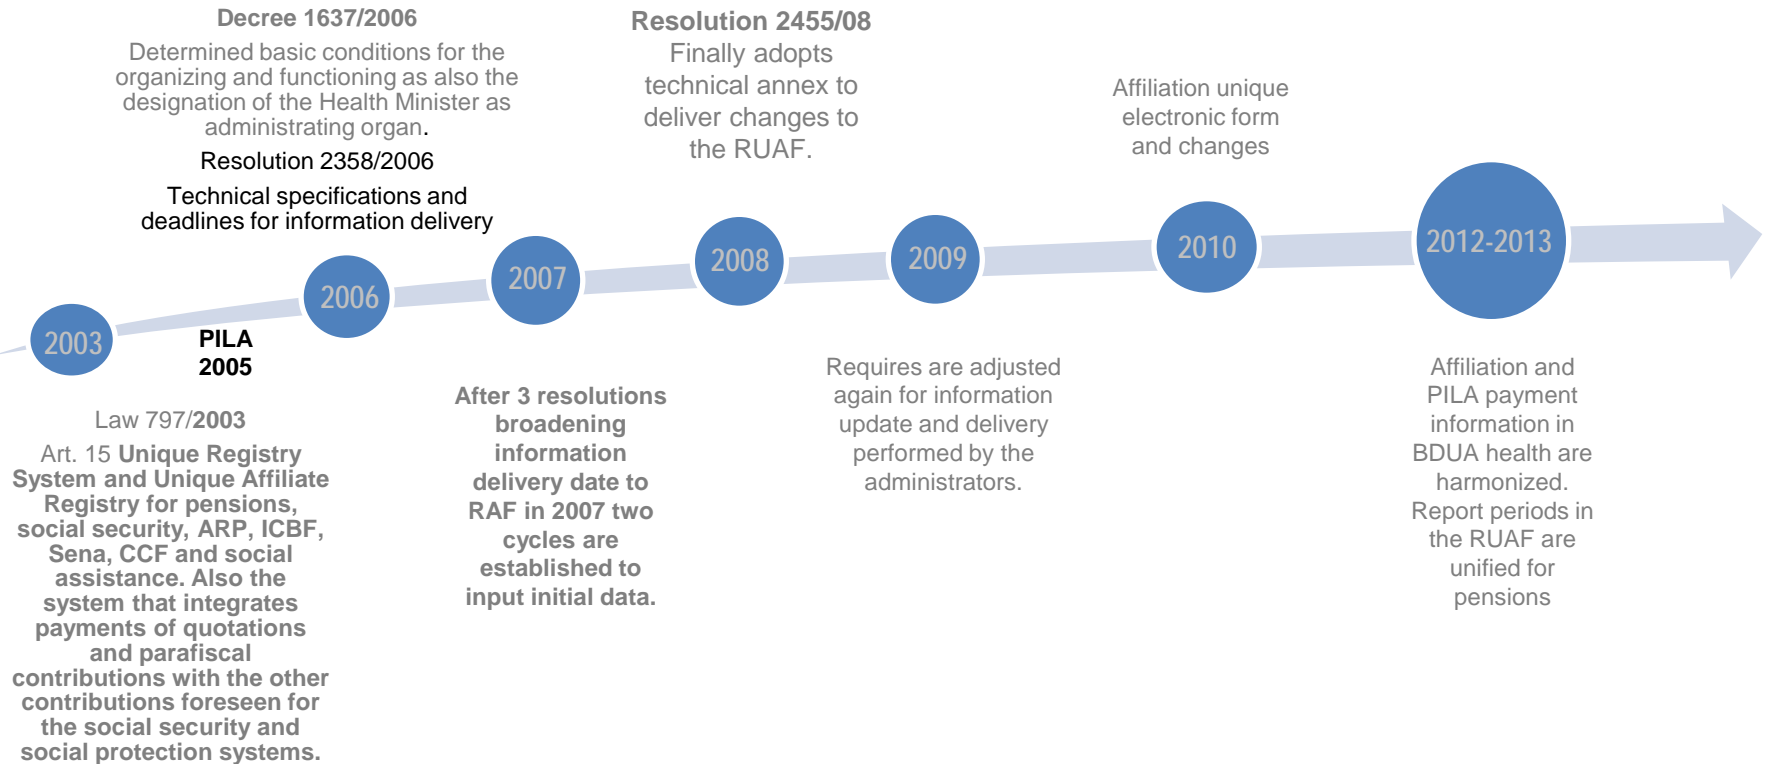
Decree 1637/2006

Determined basic conditions for the organizing and functioning as also the designation of the Health Minister as administrating organ.

Resolution 2358/2006

Technical specifications and deadlines for information delivery

Resolution 2455/08

Finally adopts technical annex to deliver changes to the RUAF.

Affiliation unique electronic form and changes

2003

PILA 2005

2006

2007

2008

2009

2010

2012-2013

Law 797/2003

Art. 15 Unique Registry System and Unique Affiliate Registry for pensions, social security, ARP, ICBF, Sena, CCF and social assistance. Also the system that integrates payments of quotations and parafiscal contributions with the other contributions foreseen for the social security and social protection systems.

After 3 resolutions broadening information delivery date to RAF in 2007 two cycles are established to input initial data.

Requires are adjusted again for information update and delivery performed by the administrators.

Affiliation and PILA payment information in BDUA health are harmonized. Report periods in the RUAF are unified for pensions